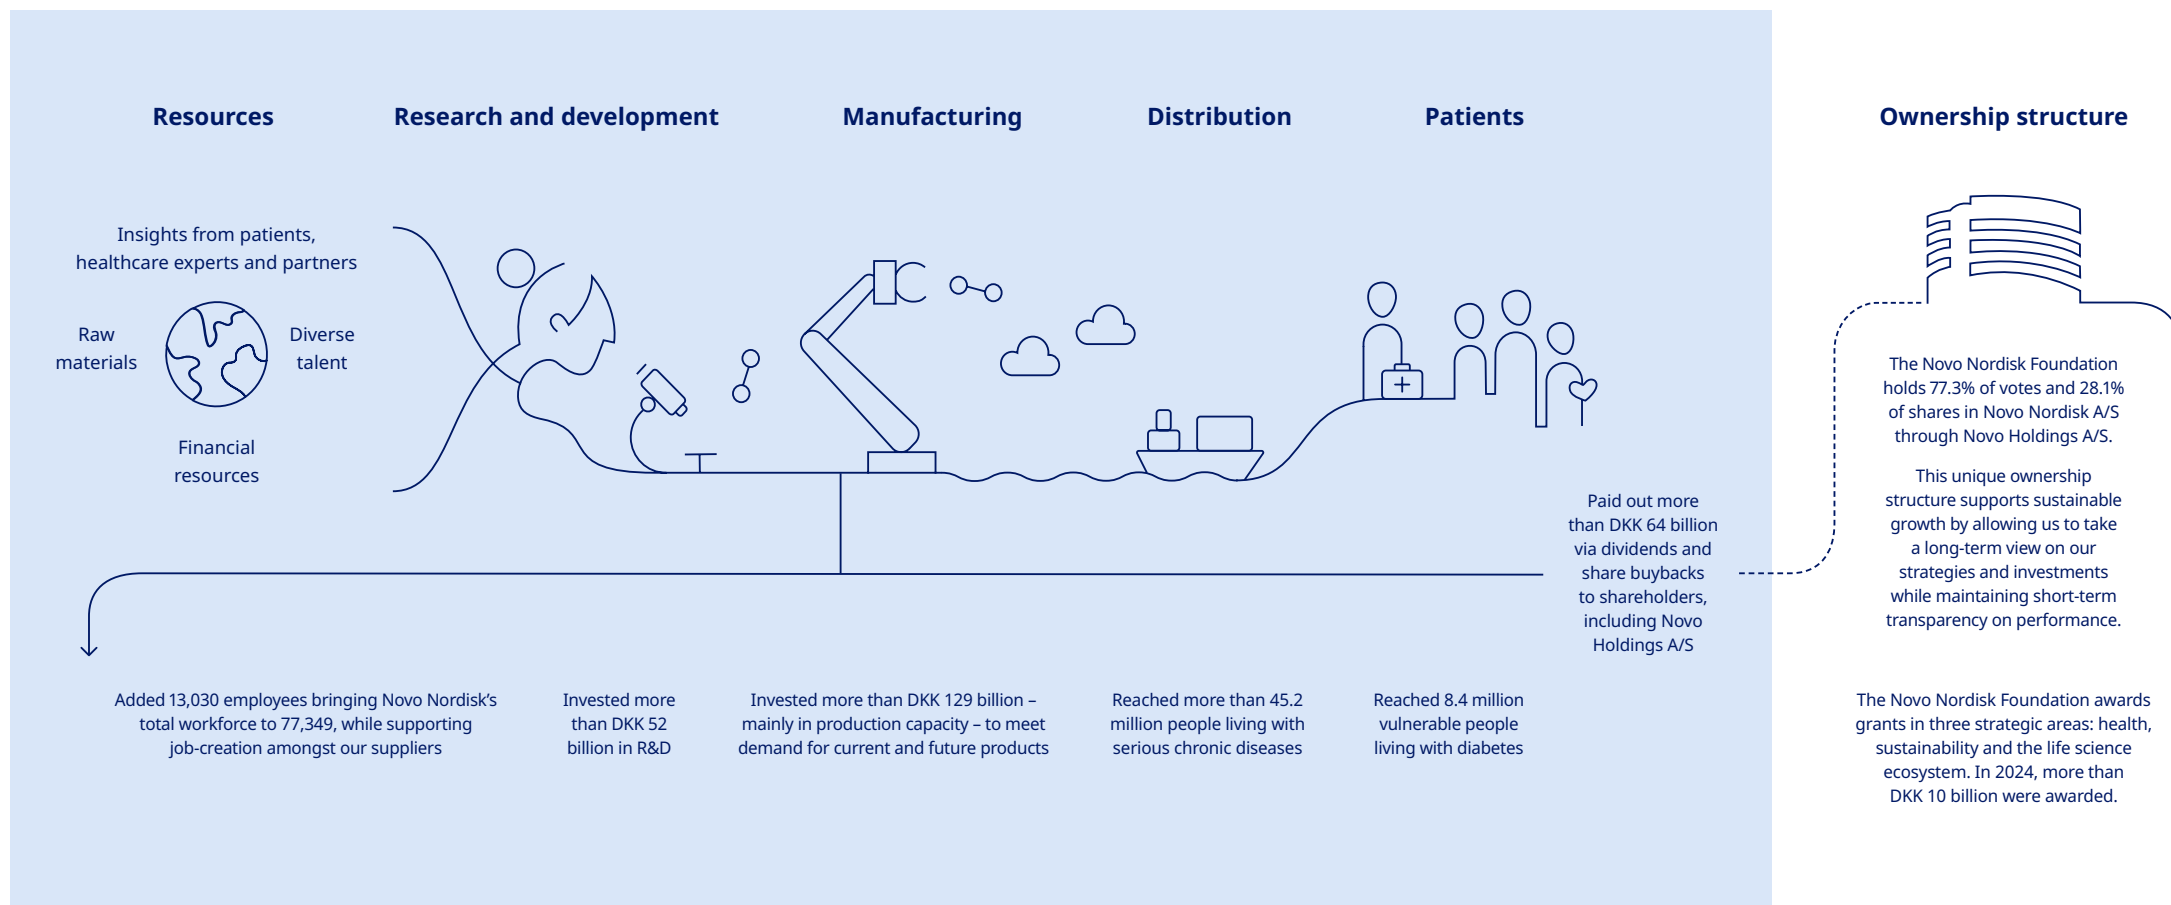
Resources

Research and development

Manufacturing

Distribution

Patients

Ownership structure

Insights from patients, healthcare experts and partners

Raw materials

Diverse talent

Financial resources

The Novo Nordisk Foundation holds 77.3% of votes and 28.1% of shares in Novo Nordisk A/S through Novo Holdings A/S.

This unique ownership structure supports sustainable growth by allowing us to take a long-term view on our strategies and investments while maintaining short-term transparency on performance.

Paid out more than DKK 64 billion via dividends and share buybacks to shareholders, including Novo Holdings A/S

Added 13,030 employees bringing Novo Nordisk's total workforce to 77,349, while supporting job-creation amongst our suppliers

Invested more than DKK 52 billion in R&D

Invested more than DKK 129 billion – mainly in production capacity – to meet demand for current and future products

Reached more than 45.2 million people living with serious chronic diseases

Reached 8.4 million vulnerable people living with diabetes

The Novo Nordisk Foundation awards grants in three strategic areas: health, sustainability and the life science ecosystem. In 2024, more than DKK 10 billion were awarded.